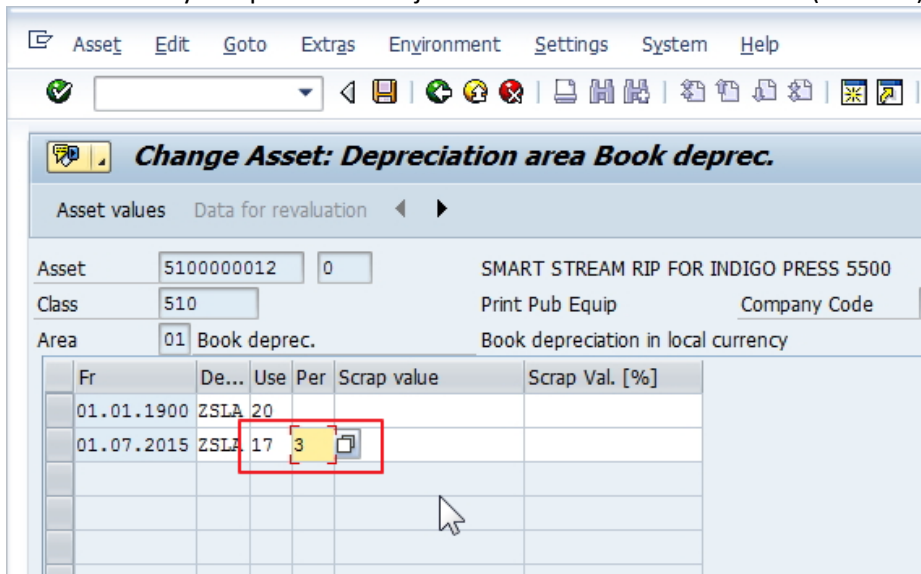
Asset Edit Goto Extras Environment Settings System Help

Change Asset: Depreciation area Book deprec.

Asset values Data for revaluation

Asset 5100000012 0 SMART STREAM RIP FOR INDIGO PRESS 5500
Class 510 Print Pub Equip Company Code
Area 01 Book deprec. Book depreciation in local currency

| Fr | De... | Use | Per | Scrap value | Scrap Val. [%] |
|---|---|---|---|---|---|
| 01.01.1900 | ZSLA | 20 | | | |
| 01.07.2015 | ZSLA | 17 | 3 | | |